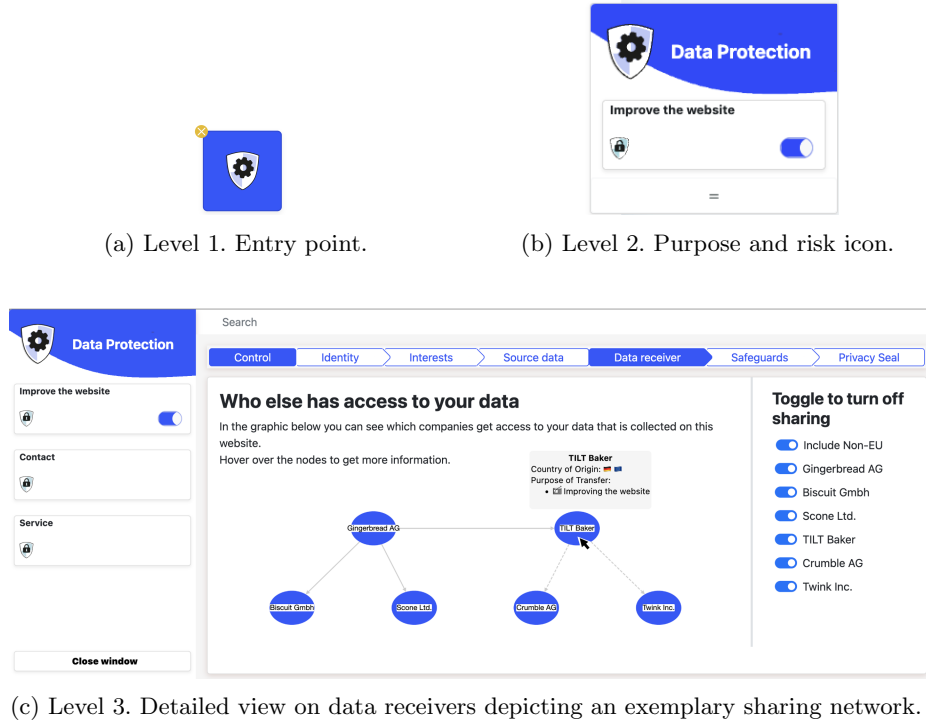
(a) Level 1. Entry point.

Data Protection

Improve the website

=

(b) Level 2. Purpose and risk icon.

Data Protection

Improve the website

Contact

Service

Close window

Search

Control | Identity | Interests | Source data | Data receiver | Safeguards | Privacy Seal

Who else has access to your data

In the graphic below you can see which companies get access to your data that is collected on this website.

Hover over the nodes to get more information.

TILT Baker
Country of Origin:
Purpose of Transfer:
• Improving the website

Gingerbread AG

TILT Baker

Biscuit Gmbh

Scone Ltd.

Crumble AG

Twink Inc.

Toggle to turn off sharing

Include Non-EU

Gingerbread AG

Biscuit Gmbh

Scone Ltd.

TILT Baker

Crumble AG

Twink Inc.

(c) Level 3. Detailed view on data receivers depicting an exemplary sharing network.